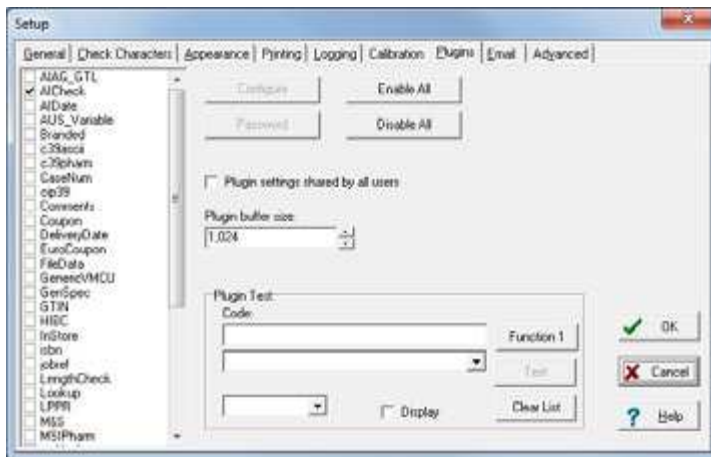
Setup

General | Check Characters | Appearance | Printing | Logging | Calibration | Plugins | Email | Advanced

AIAG_GTL
AICheck
AIDate
AUS_Variable
Branded
c39ascii
c39pharm
CaseNum
cip39
Comments
Coupon
DeliveryDate
EuroCoupon
FileData
GenericVMCU
GenSpec
GTIN
HIBC
InStore
isbn
jobref
LengthCheck
Lookup
LPPR
MSS
MSIPharm

Configure
Enable All
Password
Disable All

Plugin settings shared by all users

Plugin buffer size
1,024

Plugin Test
Code
Function 1
Test
Display
Clear List

OK
Cancel
Help